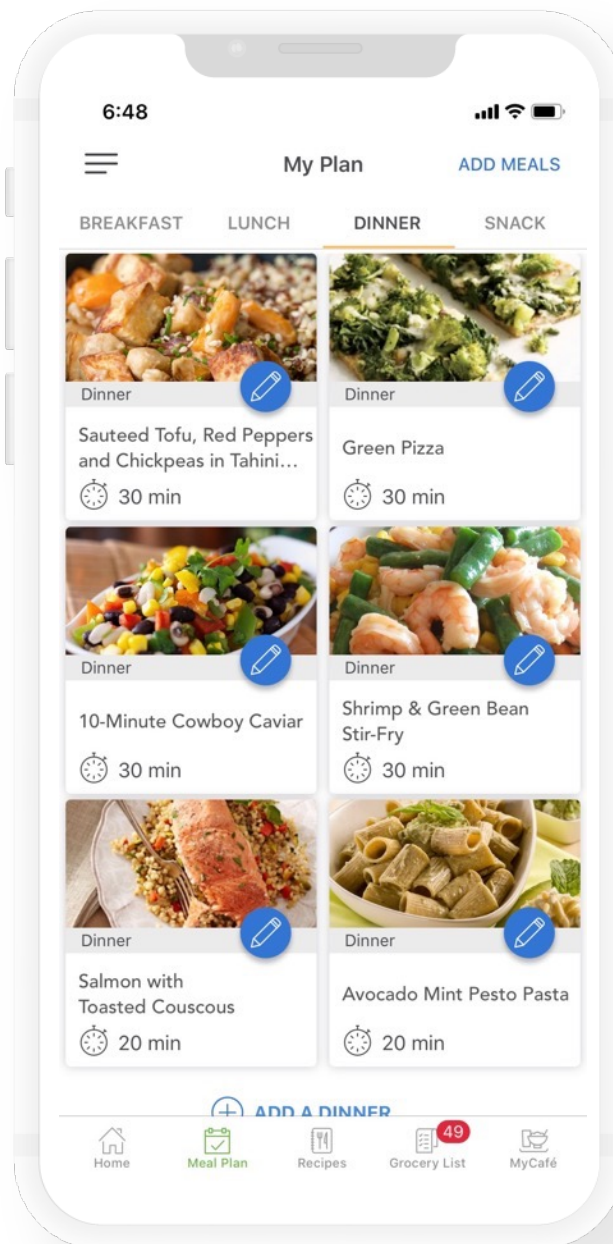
6:48

My Plan ADD MEALS

BREAKFAST LUNCH DINNER SNACK

Dinner
Sauteed Tofu, Red Peppers and Chickpeas in Tahini…
30 min

Dinner
Green Pizza
30 min

Dinner
10-Minute Cowboy Caviar
30 min

Dinner
Shrimp & Green Bean Stir-Fry
30 min

Dinner
Salmon with Toasted Couscous
20 min

Dinner
Avocado Mint Pesto Pasta
20 min

ADD A DINNER

Home Meal Plan Recipes 49 Grocery List MyCafé